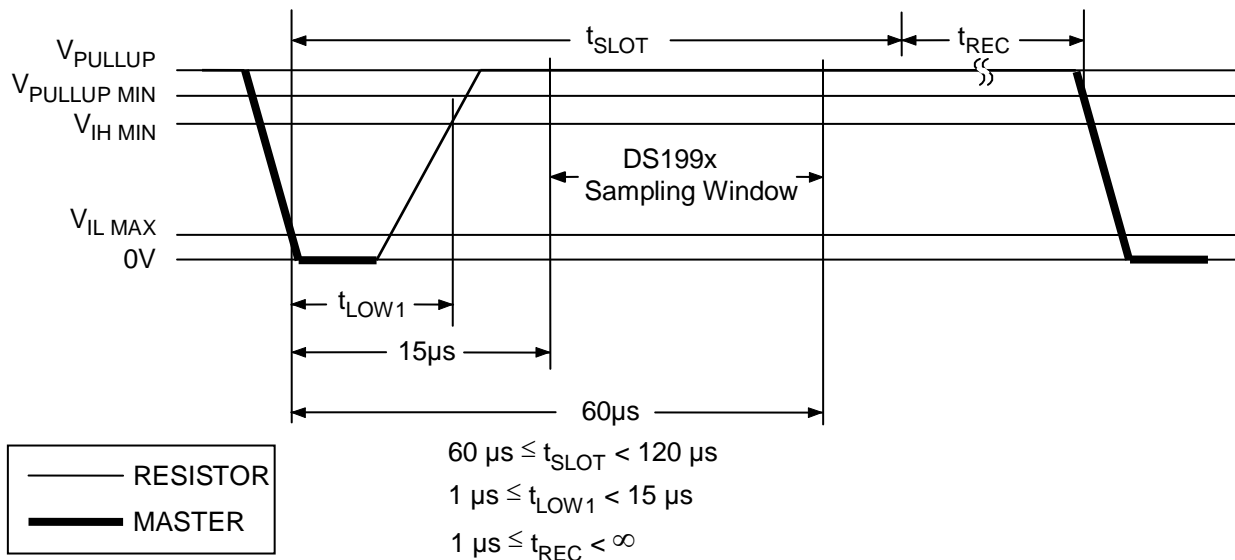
$t_{SLOT}$

$t_{REC}$

$V_{PULLUP}$

$V_{PULLUP\ MIN}$

$V_{IH\ MIN}$

DS199x Sampling Window

$V_{IL\ MAX}$

0V

$t_{LOW1}$

15µs

60µs

$60\ \mu s \leq t_{SLOT} < 120\ \mu s$

$1\ \mu s \leq t_{LOW1} < 15\ \mu s$

$1\ \mu s \leq t_{REC} < \infty$

RESISTOR

MASTER